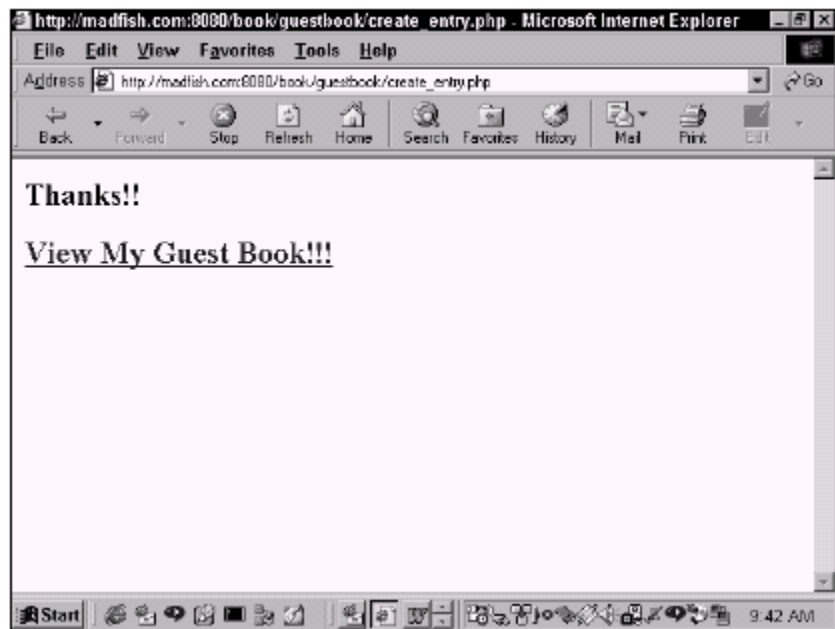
http://madfish.com:8080/book/guestbook/create_entry.php - Microsoft Internet Explorer

File Edit View Favorites Tools Help

Address http://madfish.com:8080/book/guestbook/create_entry.php Go

Back Forward Stop Refresh Home Search Favorites History Mail Print Edit

Thanks!!

View My Guest Book!!!

Start 9:42 AM